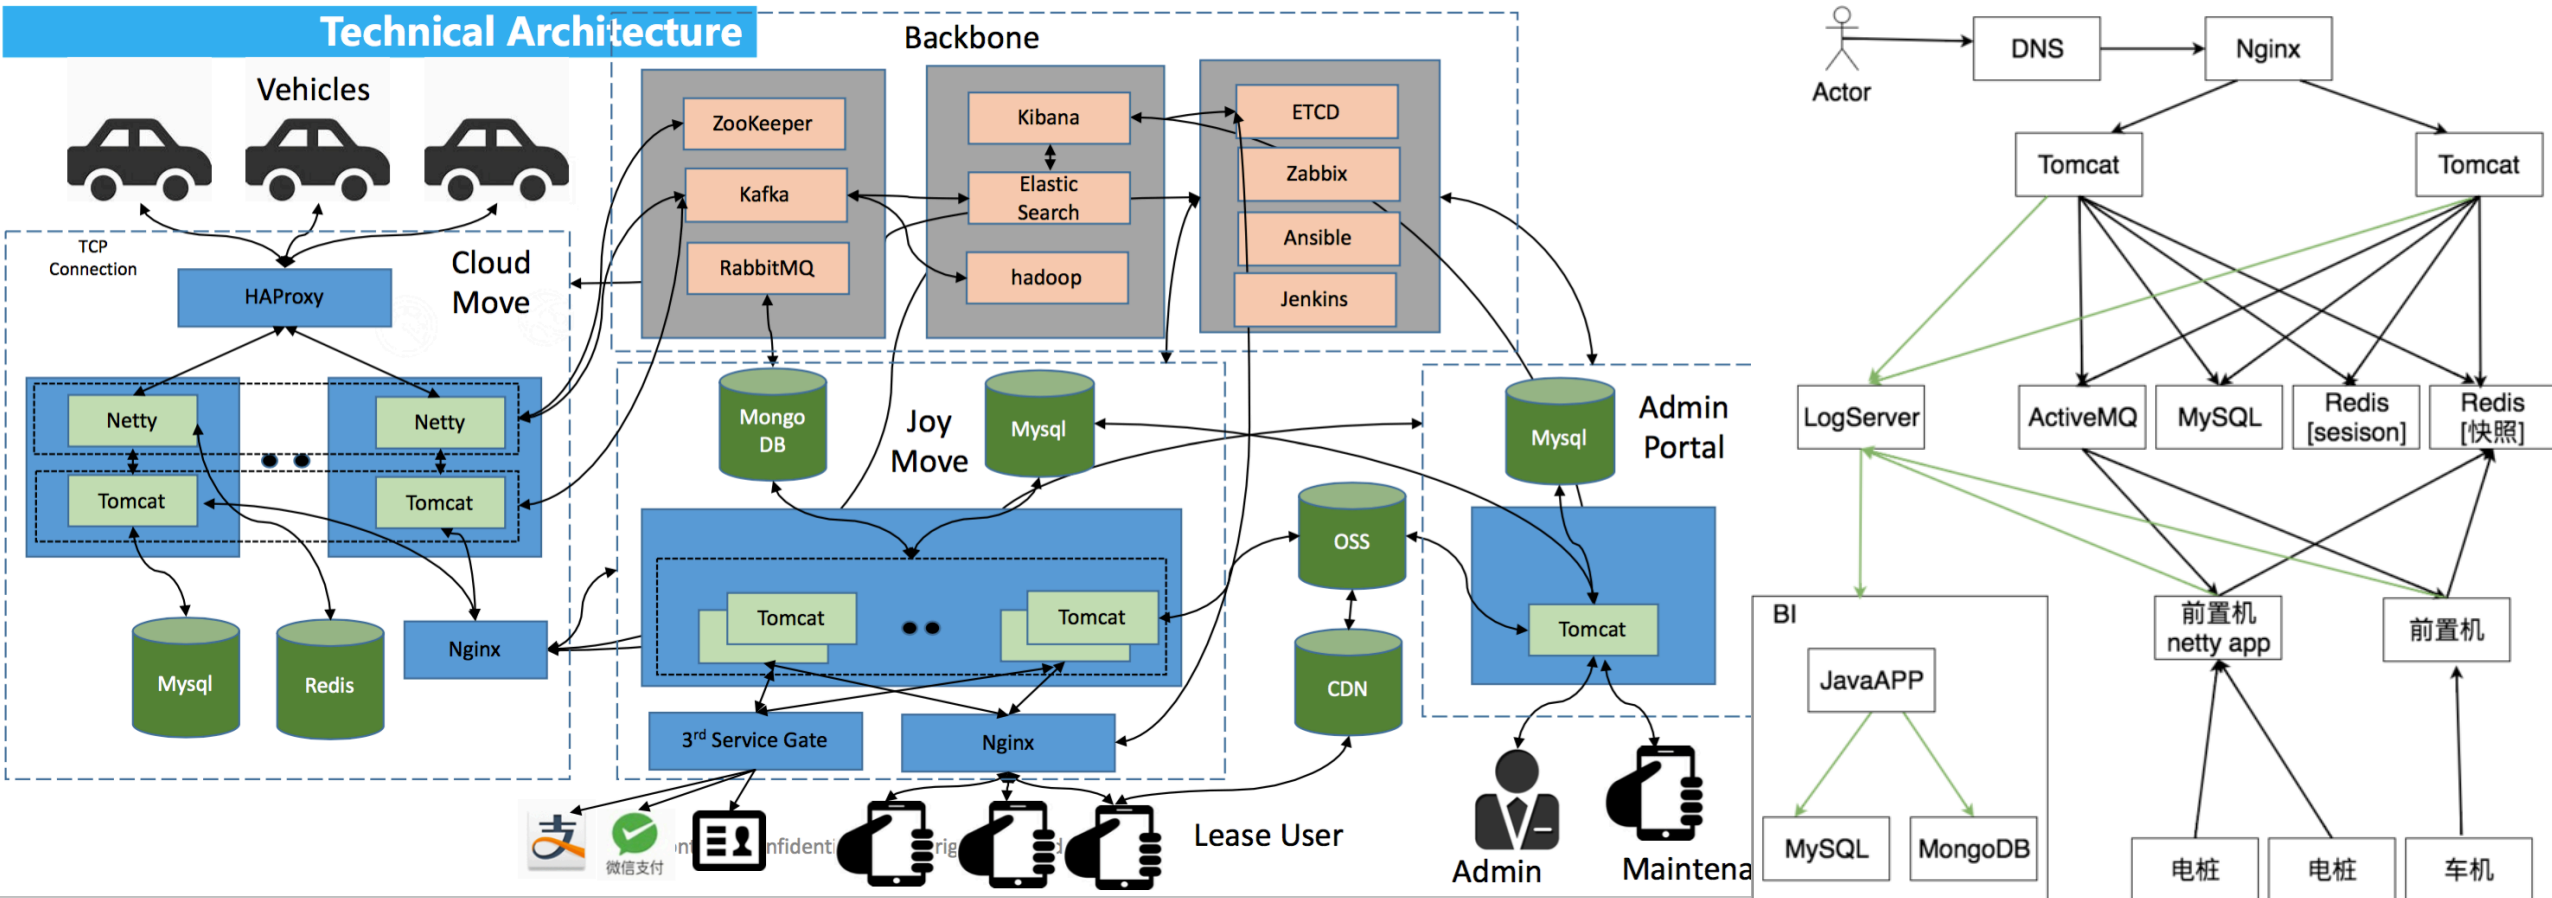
Technical Architecture

Vehicles

TCP Connection

HAProxy

Cloud Move

Netty

Netty

Tomcat

Tomcat

Mysql

Redis

Nginx

Backbone

ZooKeeper

Kafka

RabbitMQ

Kibana

Elastic Search

hadoop

ETCD

Zabbix

Ansible

Jenkins

Mongo DB

Joy Move

Mysql

Tomcat

Tomcat

3rd Service Gate

Nginx

OSS

CDN

Admin Portal

Mysql

Tomcat

微信支付

nfidenti

rig

Lease User

Admin

Maintena

Actor

DNS

Nginx

Tomcat

Tomcat

LogServer

ActiveMQ

MySQL

Redis [sesison]

Redis [快照]

BI

JavaAPP

MySQL

MongoDB

前置机 netty app

前置机

电桩

电桩

车机